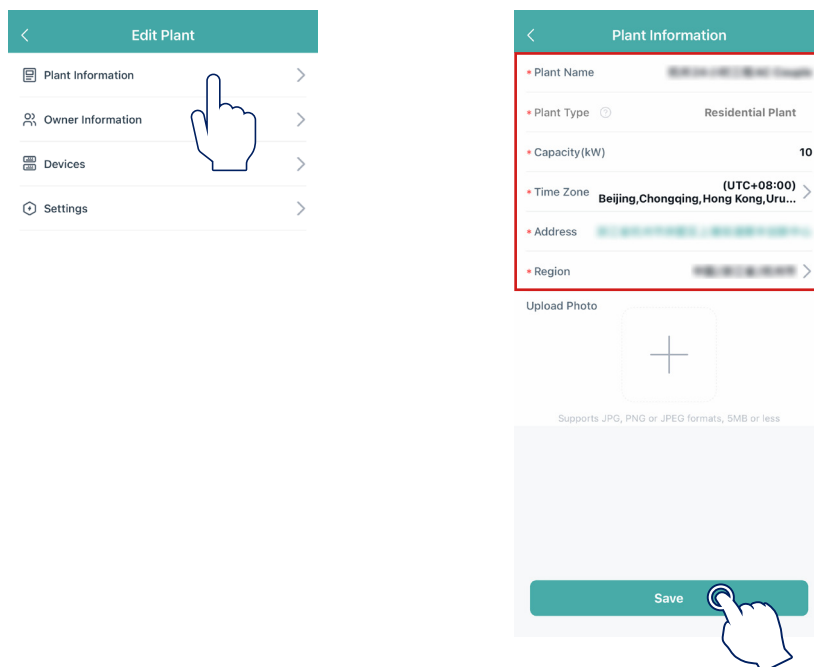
Edit Plant

Plant Information

Owner Information

Devices

Settings

Plant Information

* Plant Name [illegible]

* Plant Type Residential Plant

* Capacity(kW) 10

* Time Zone (UTC+08:00) Beijing,Chongqing,Hong Kong,Uru...

* Address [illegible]

* Region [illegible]

Upload Photo

Supports JPG, PNG or JPEG formats, 5MB or less

Save